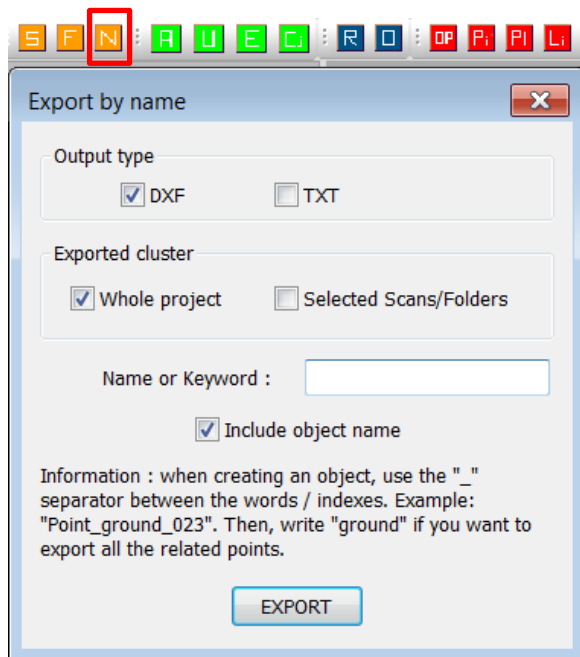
S F N A U E Ci R O OP Pi PI Li

Export by name

Output type

DXF TXT

Exported cluster

Whole project Selected Scans/Folders

Name or Keyword :

Include object name

Information : when creating an object, use the "_" separator between the words / indexes. Example: "Point_ground_023". Then, write "ground" if you want to export all the related points.

EXPORT